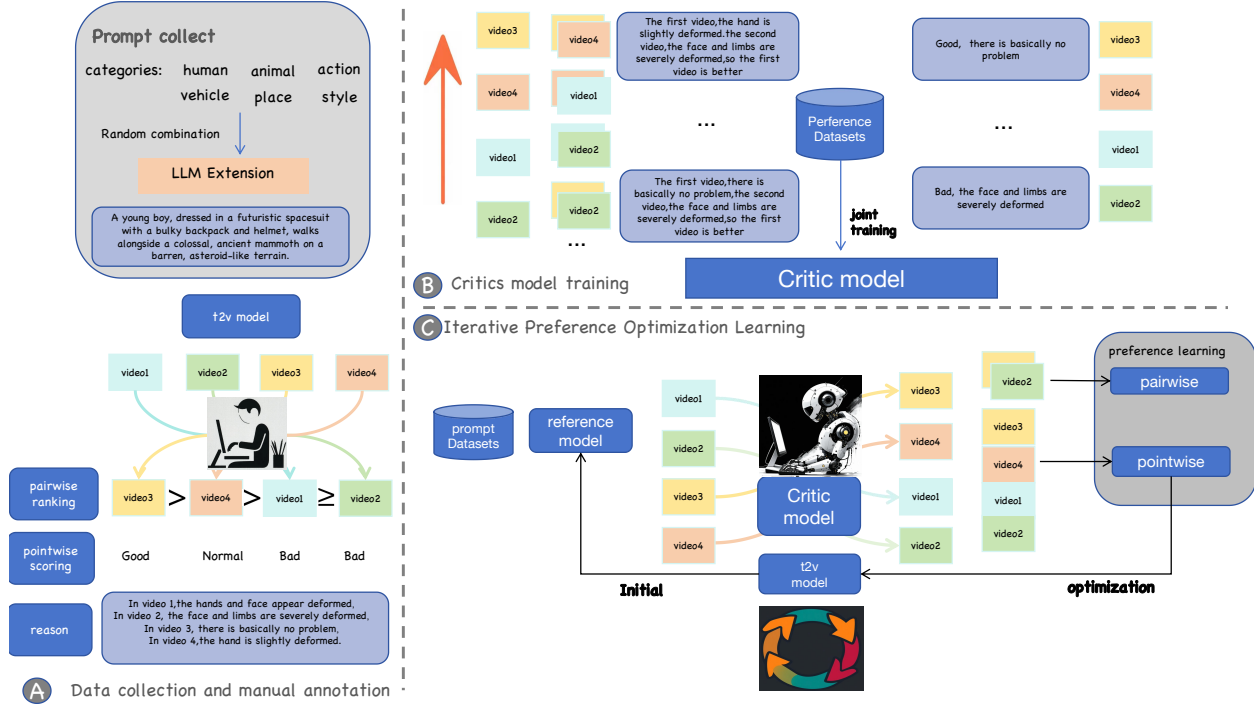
Prompt collect

categories: human animal action vehicle place style

Random combination

LLM Extension

A young boy, dressed in a futuristic spacesuit with a bulky backpack and helmet, walks alongside a colossal, ancient mammoth on a barren, asteroid-like terrain.

t2v model

video1 video2 video3 video4

pairwise ranking

video3 > video4 > video1 ≥ video2

pointwise scoring

Good Normal Bad Bad

reason

In video 1,the hands and face appear deformed, In video 2, the face and limbs are severely deformed, In video 3, there is basically no problem, In video 4,the hand is slightly deformed.

A Data collection and manual annotation

video3 video4 video4 video1 video1 video2 video2 video2

The first video,the hand is slightly deformed.the second video,the face and limbs are severely deformed,so the first video is better

...

The first video,there is basically no problem,the second video,the face and limbs are severely deformed,so the first video is better

...

Perference Datasets

joint training

Good, there is basically no problem

video3

video4

...

video1

Bad, the face and limbs are severely deformed

video2

B Critics model training

Critic model

C Iterative Preference Optimization Learning

prompt Datasets

reference model

video1 video2 video3 video4

Critic model

video3 video4 video1 video2

video2

video3 video4 video1 video2

preference learning

pairwise

pointwise

t2v model

Initial

optimization